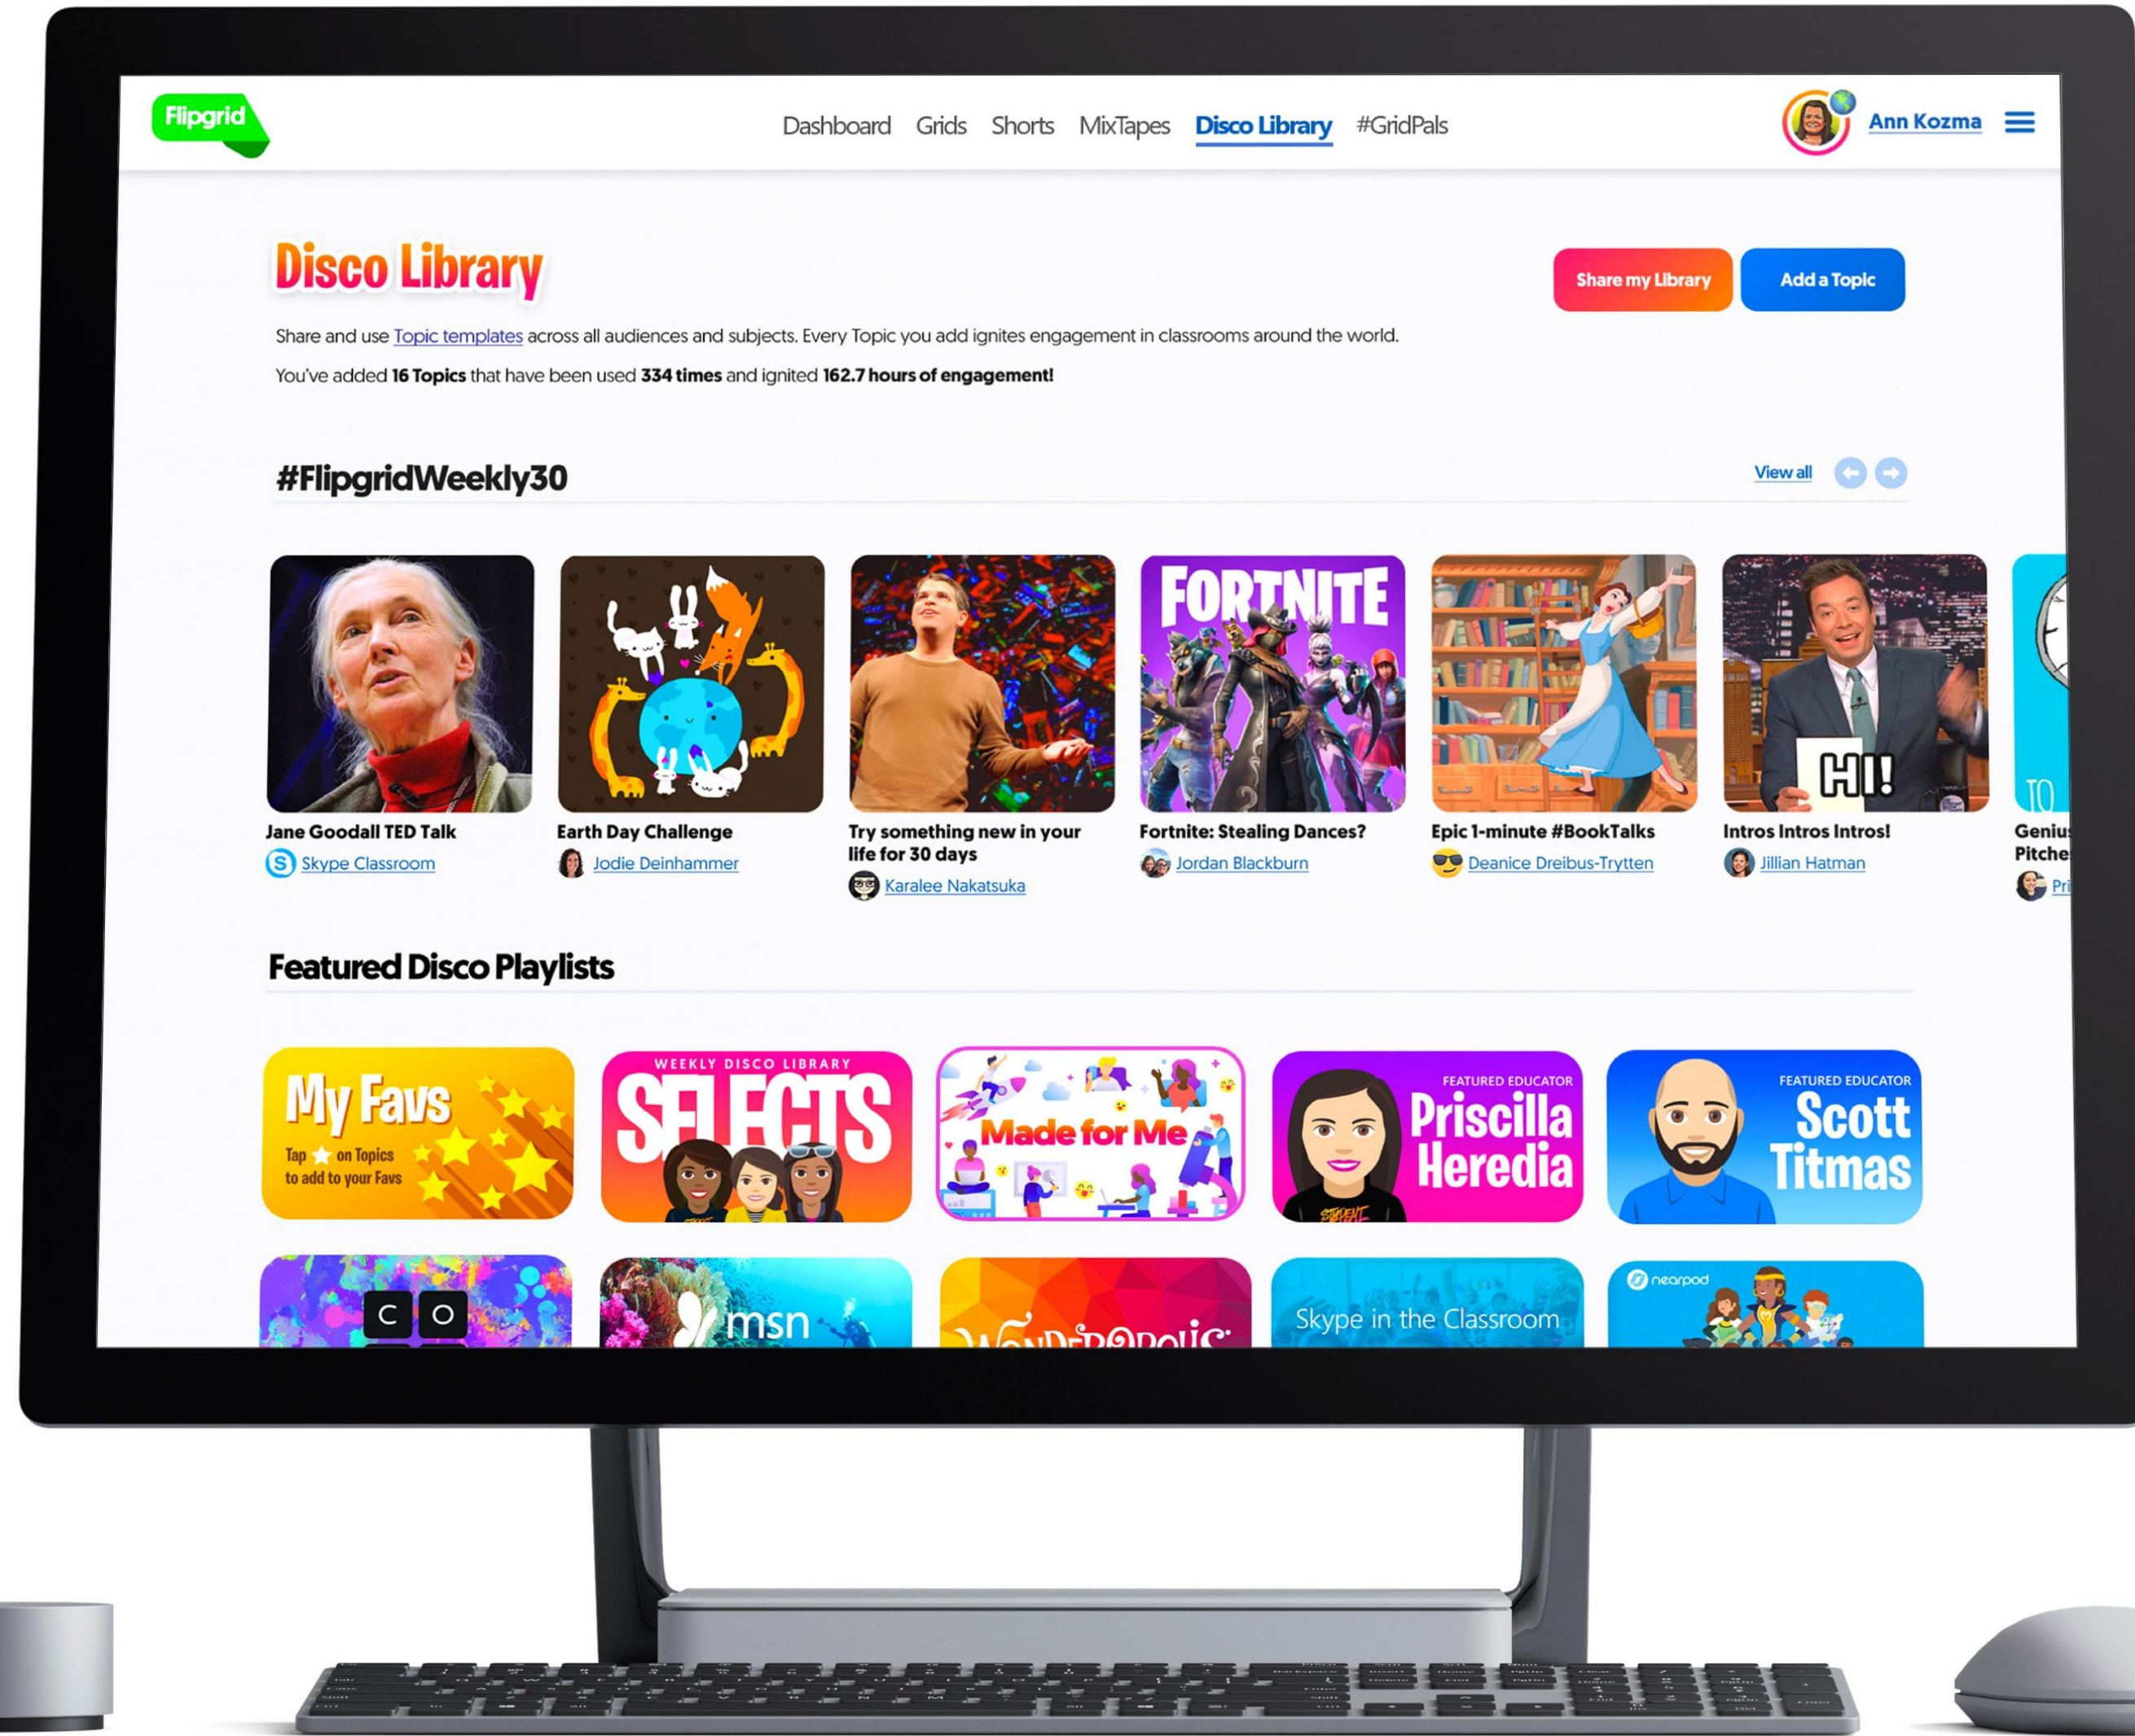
Flipgrid

Dashboard Grids Shorts MixTapes Disco Library #GridPals

Ann Kozma

Disco Library

Share my Library Add a Topic

Share and use Topic templates across all audiences and subjects. Every Topic you add ignites engagement in classrooms around the world.

You've added 16 Topics that have been used 334 times and ignited 162.7 hours of engagement!

#FlipgridWeekly30

View all

Jane Goodall TED Talk
Skype Classroom

Earth Day Challenge
Jodie Deinhammer

Try something new in your life for 30 days
Karalee Nakatsuka

FORTNITE
Fortnite: Stealing Dances?
Jordan Blackburn

Epic 1-minute #BookTalks
Deanice Dreibus-Trytten

HI!
Intros Intros Intros!
Jillian Hatman

Geniu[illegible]
Pitche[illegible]
Pri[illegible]

Featured Disco Playlists

My Favs
Tap on Topics to add to your Favs

WEEKLY DISCO LIBRARY
SELECTS

Made for Me

FEATURED EDUCATOR
Priscilla Heredia

FEATURED EDUCATOR
Scott Titmas

C O

msn

Wonderopolis

Skype in the Classroom

nearpod